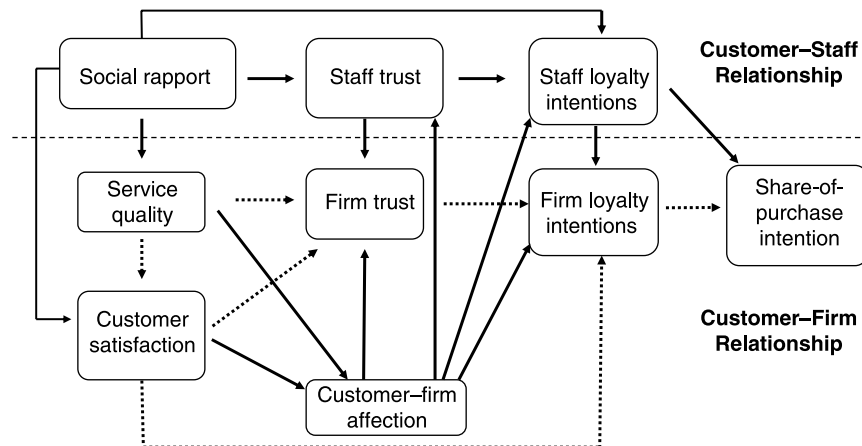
Social rapport

Staff trust

Staff loyalty intentions

Customer–Staff Relationship

Service quality

Firm trust

Firm loyalty intentions

Share-of-purchase intention

Customer satisfaction

Customer–Firm Relationship

Customer–firm affection